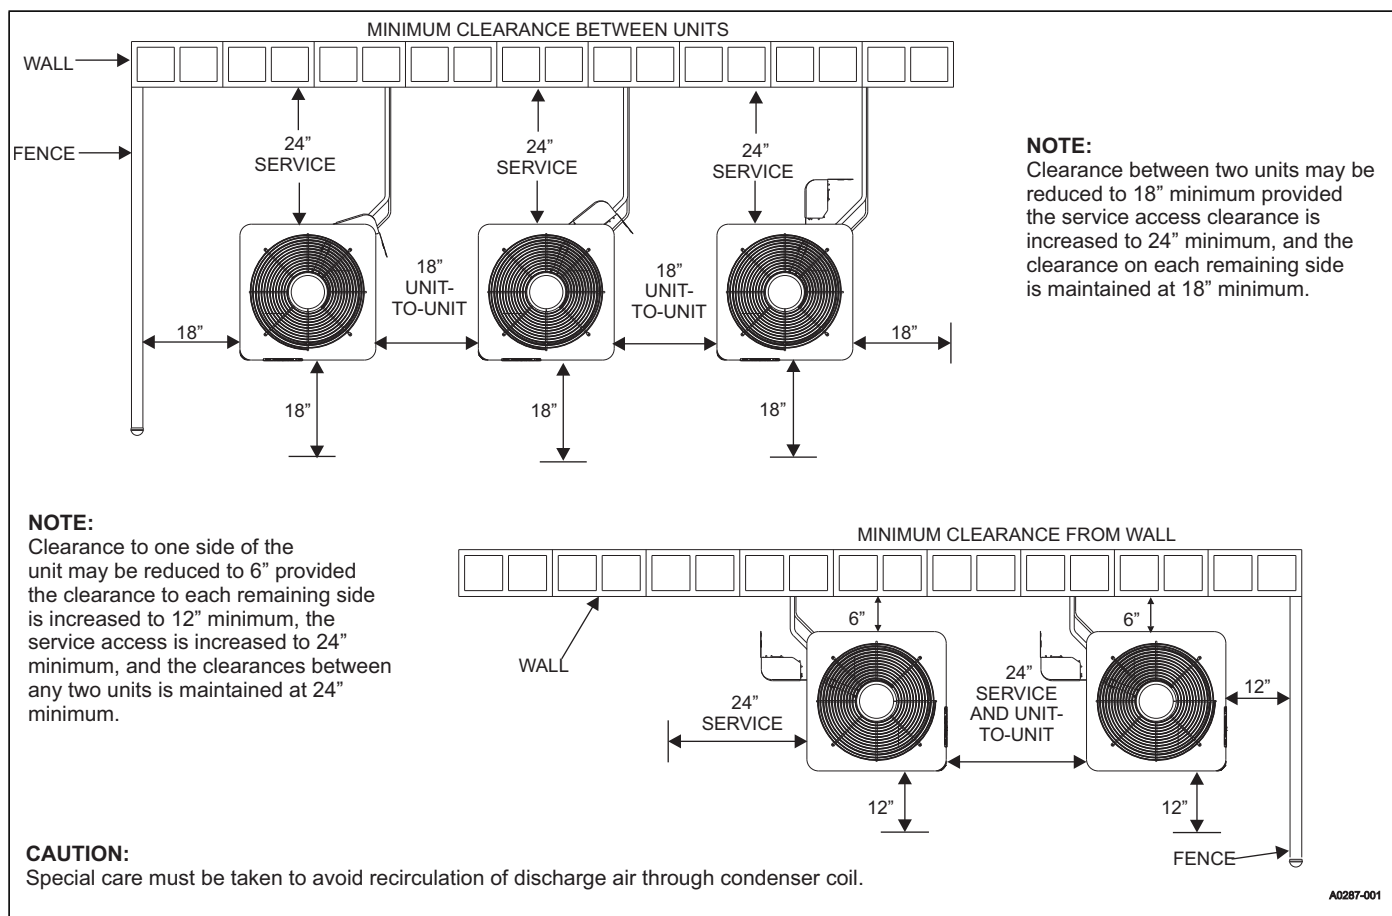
MINIMUM CLEARANCE BETWEEN UNITS

WALL

FENCE

24" SERVICE

24" SERVICE

24" SERVICE

18" UNIT-TO-UNIT

18" UNIT-TO-UNIT

18"

18"

18"

18"

18"

NOTE:
Clearance between two units may be reduced to 18" minimum provided the service access clearance is increased to 24" minimum, and the clearance on each remaining side is maintained at 18" minimum.

NOTE:
Clearance to one side of the unit may be reduced to 6" provided the clearance to each remaining side is increased to 12" minimum, the service access is increased to 24" minimum, and the clearances between any two units is maintained at 24" minimum.

MINIMUM CLEARANCE FROM WALL

WALL

6"

6"

24" SERVICE

24" SERVICE AND UNIT-TO-UNIT

12"

12"

12"

FENCE

CAUTION:
Special care must be taken to avoid recirculation of discharge air through condenser coil.

A0287-001